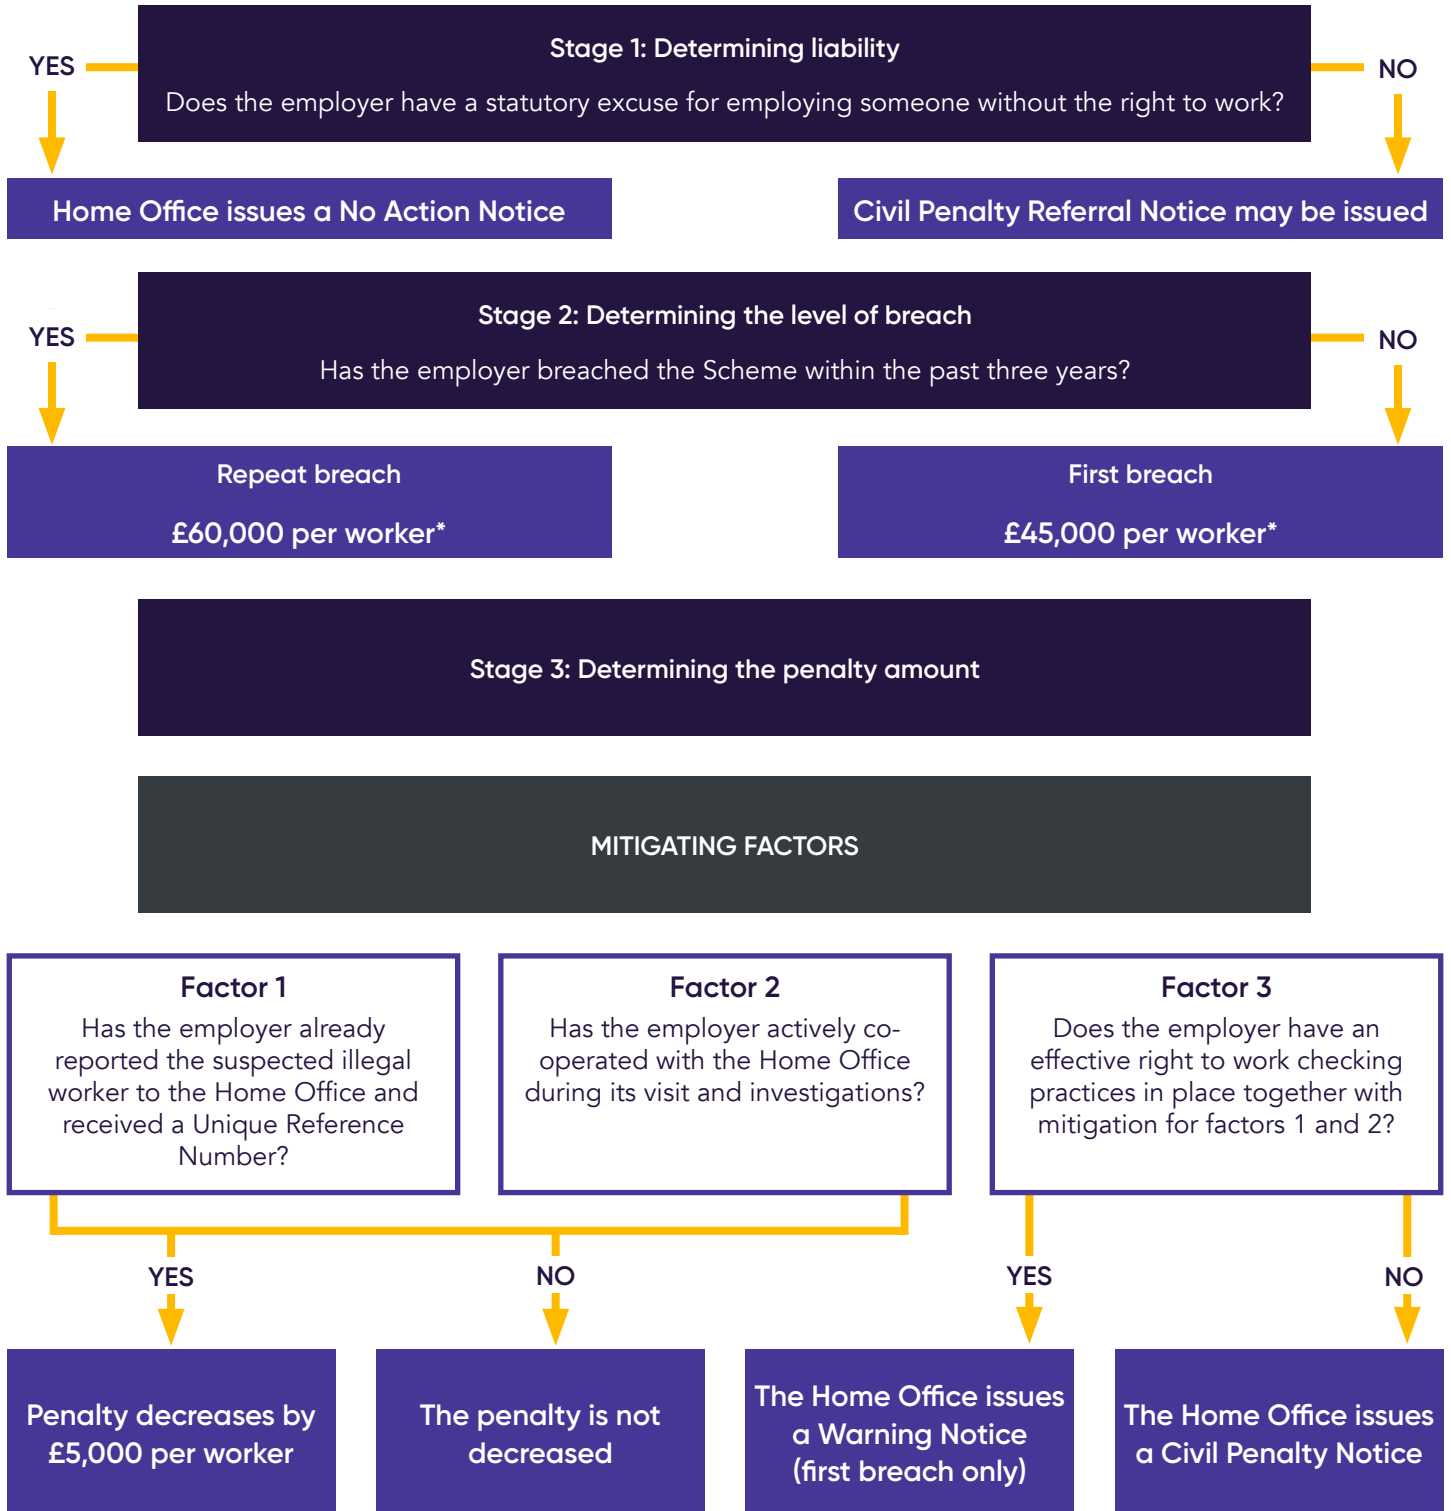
Stage 1: Determining liability

Does the employer have a statutory excuse for employing someone without the right to work?

YES

NO

Home Office issues a No Action Notice

Civil Penalty Referral Notice may be issued

Stage 2: Determining the level of breach

Has the employer breached the Scheme within the past three years?

YES

NO

Repeat breach

£60,000 per worker*

First breach

£45,000 per worker*

Stage 3: Determining the penalty amount

MITIGATING FACTORS

Factor 1
Has the employer already reported the suspected illegal worker to the Home Office and received a Unique Reference Number?

Factor 2
Has the employer actively co-operated with the Home Office during its visit and investigations?

Factor 3
Does the employer have an effective right to work checking practices in place together with mitigation for factors 1 and 2?

YES

NO

YES

NO

Penalty decreases by £5,000 per worker

The penalty is not decreased

The Home Office issues a Warning Notice (first breach only)

The Home Office issues a Civil Penalty Notice